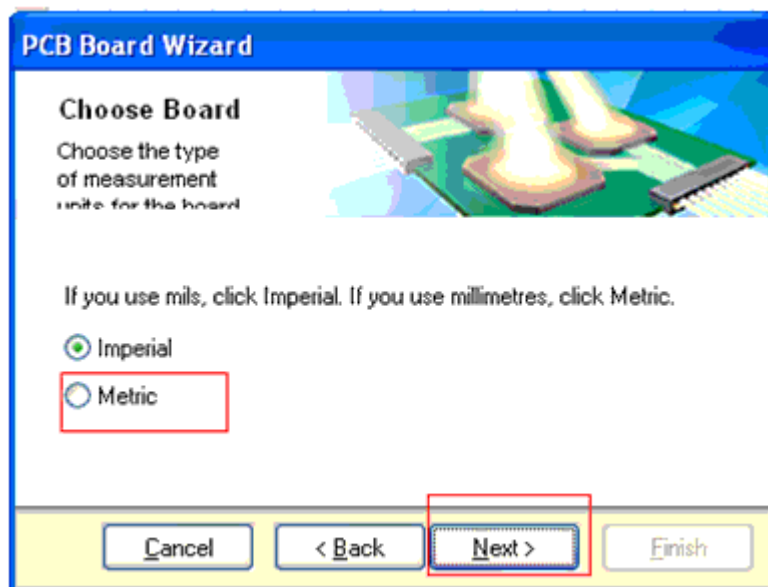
PCB Board Wizard

Choose Board

Choose the type of measurement units for the board

If you use mils, click Imperial. If you use millimetres, click Metric.

Imperial

Metric

Cancel

< Back

Next >

Finish